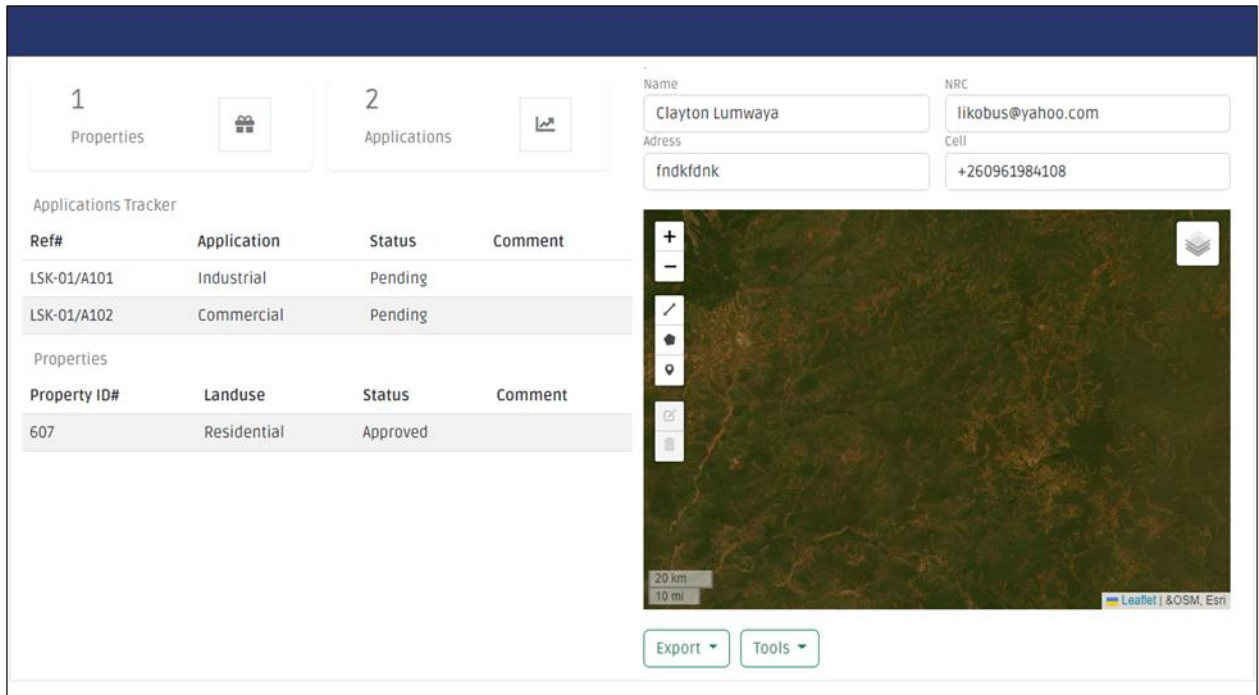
1
Properties

2
Applications

Name
Clayton Lumwaya

NRC
likobus@yahoo.com

Adress
fndkfdnk

Cell
+260961984108

Applications Tracker

| Ref# | Application | Status | Comment |
|---|---|---|---|
| LSK-01/A101 | Industrial | Pending | |
| LSK-01/A102 | Commercial | Pending | |

Properties

| Property ID# | Landuse | Status | Comment |
|---|---|---|---|
| 607 | Residential | Approved | |

+
−

20 km
10 mi

Leaflet | &OSM, Esri

Export ▾
Tools ▾